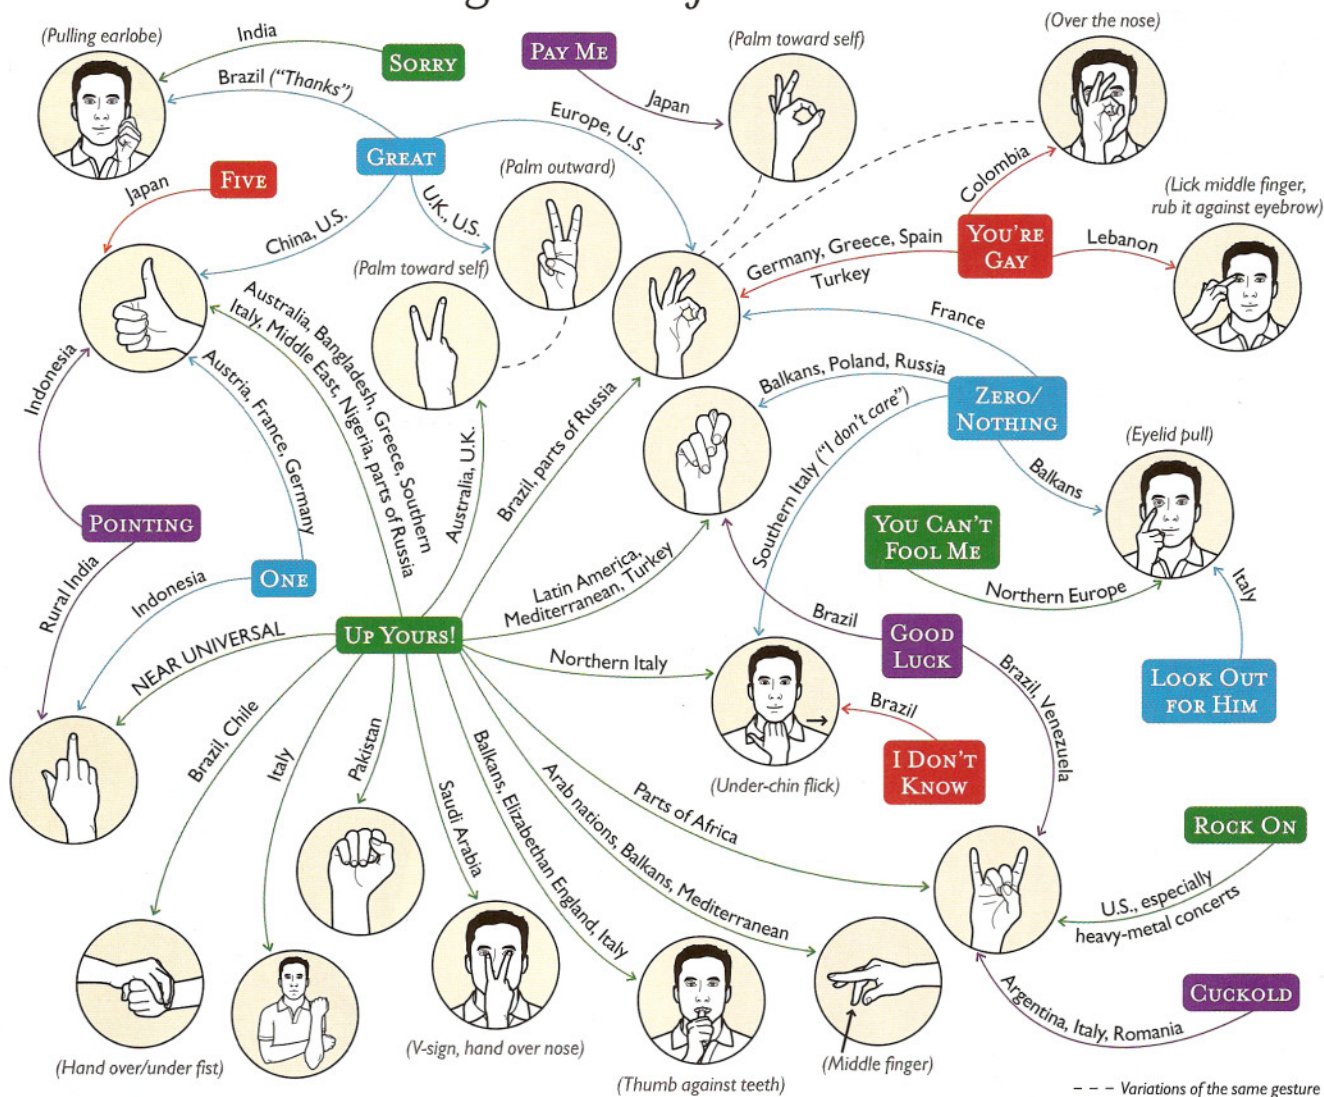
(Pulling earlobe)
India
Sorry
Brazil ("Thanks")
Pay Me
Japan
(Palm toward self)
(Over the nose)
Great
Europe, U.S.
Five
Japan
(Palm outward)
U.K., U.S.
China, U.S.
Colombia
(Lick middle finger, rub it against eyebrow)
You're Gay
Germany, Greece, Spain
Turkey
Lebanon
(Palm toward self)
Australia, Bangladesh, Greece, Southern Italy, Middle East, Nigeria, parts of Russia
Indonesia
Austria, France, Germany
France
Balkans, Poland, Russia
Zero/ Nothing
Australia, U.K.
Brazil, parts of Russia
Southern Italy ("I don't care")
(Eyelid pull)
Balkans
Pointing
You Can't Fool Me
Rural India
One
Indonesia
Latin America, Mediterranean, Turkey
Northern Europe
Italy
Up Yours!
Near Universal
Brazil
Good Luck
Northern Italy
Brazil, Venezuela
Look Out for Him
Brazil, Chile
Italy
Pakistan
Saudi Arabia
Balkans, Elizabethan England, Italy
Arab nations, Balkans, Mediterranean
Parts of Africa
Brazil
I Don't Know
(Under-chin flick)
Rock On
U.S., especially heavy-metal concerts
Cuckold
Argentina, Italy, Romania
(Hand over/under fist)
(V-sign, hand over nose)
(Thumb against teeth)
(Middle finger)
– – – Variations of the same gesture